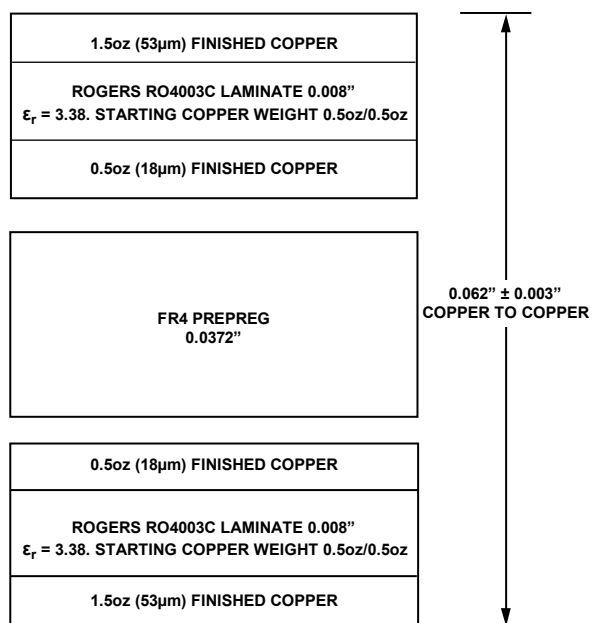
1.5oz (53µm) FINISHED COPPER

ROGERS RO4003C LAMINATE 0.008”
$\varepsilon_r$ = 3.38. STARTING COPPER WEIGHT 0.5oz/0.5oz

0.5oz (18µm) FINISHED COPPER

FR4 PREPREG
0.0372”

0.062” ± 0.003”
COPPER TO COPPER

0.5oz (18µm) FINISHED COPPER

ROGERS RO4003C LAMINATE 0.008”
$\varepsilon_r$ = 3.38. STARTING COPPER WEIGHT 0.5oz/0.5oz

1.5oz (53µm) FINISHED COPPER